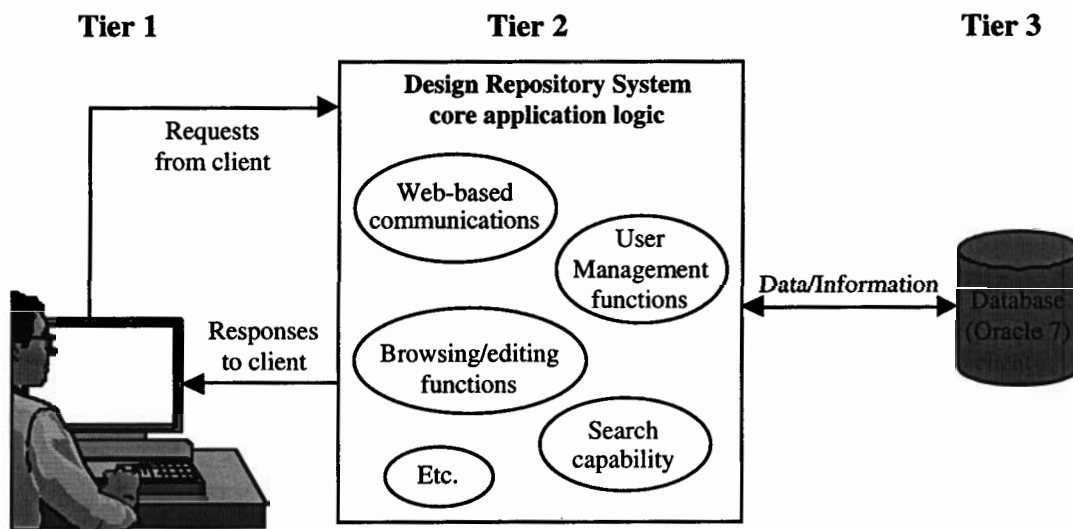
Tier 1

Tier 2

Tier 3

Design Repository System core application logic

Requests from client

Web-based communications

User Management functions

Data/Information

Database (Oracle 7) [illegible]

Responses to client

Browsing/editing functions

Search capability

Etc.